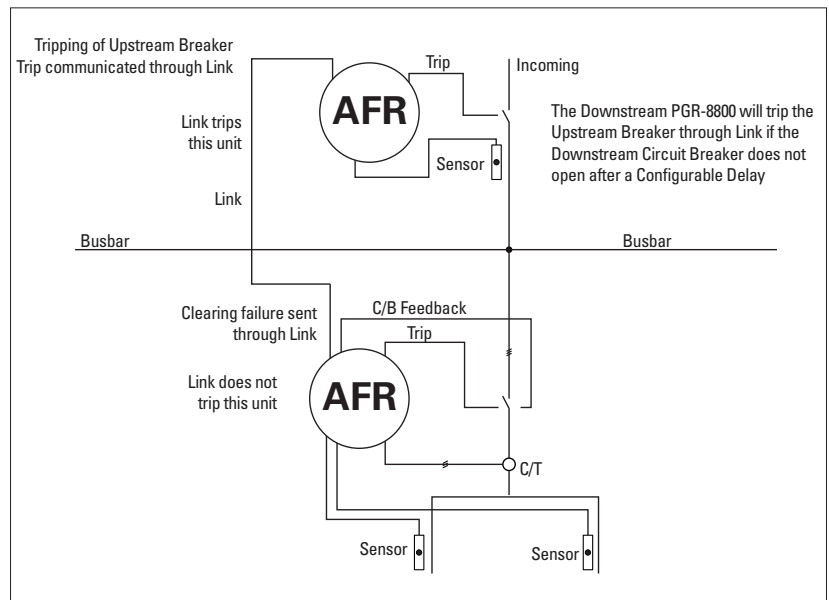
Tripping of Upstream Breaker
Trip communicated through Link

AFR

Trip

Incoming

The Downstream PGR-8800 will trip the Upstream Breaker through Link if the Downstream Circuit Breaker does not open after a Configurable Delay

Link trips this unit

Sensor

Link

Busbar

Busbar

Clearing failure sent through Link

C/B Feedback

Trip

Link does not trip this unit

AFR

C/T

Sensor

Sensor